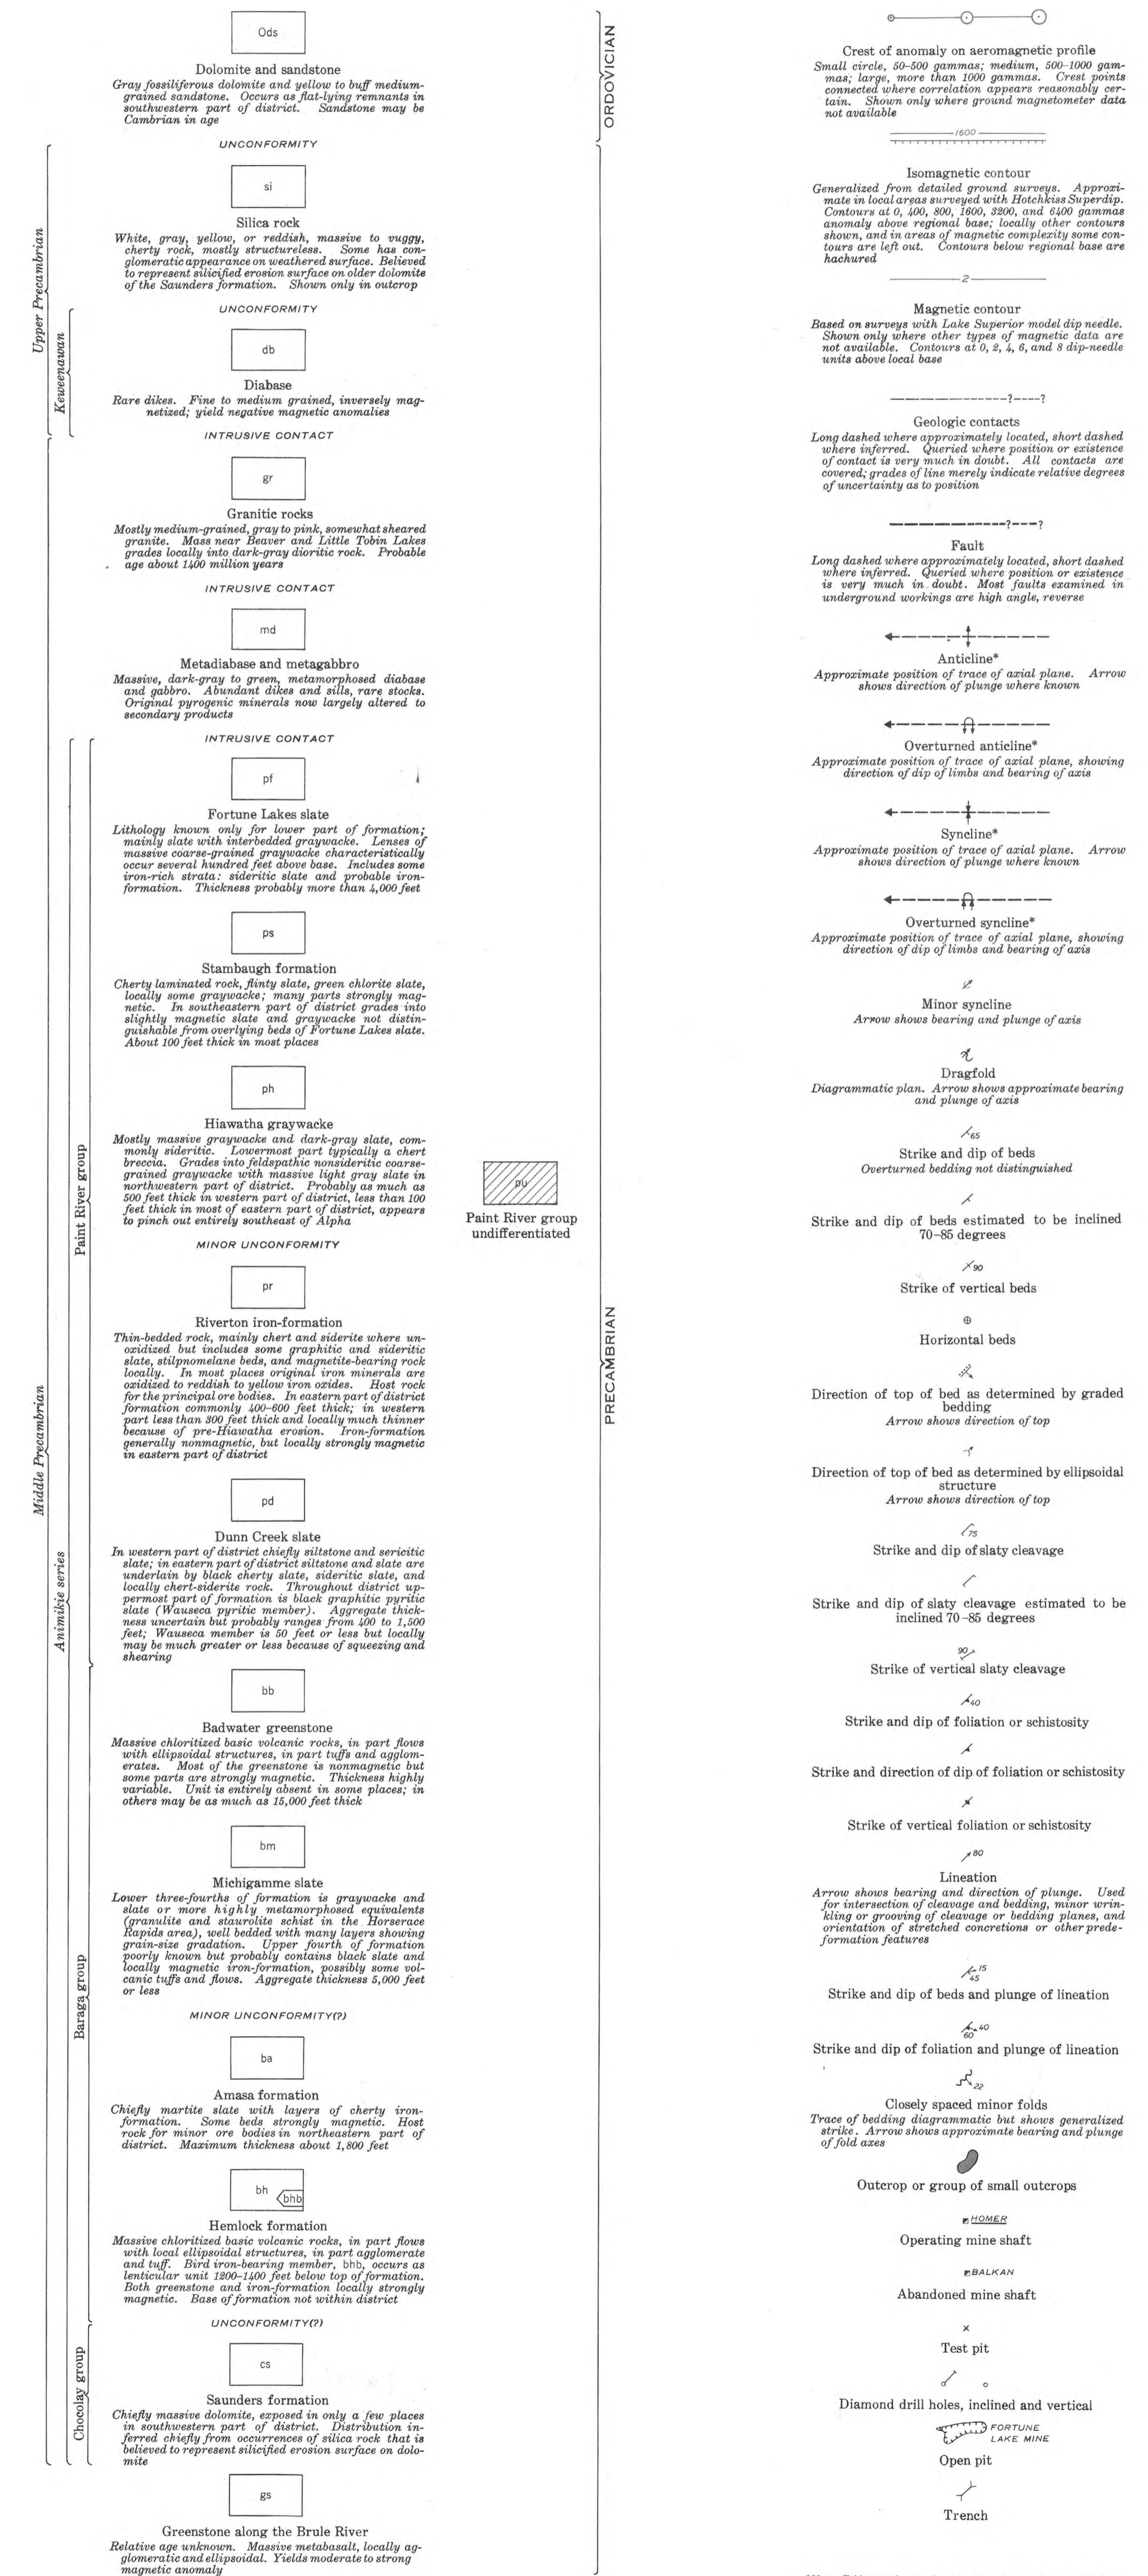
Ods

Dolomite and sandstone
Gray fossiliferous dolomite and yellow to buff medium-grained sandstone. Occurs as flat-lying remnants in southwestern part of district. Sandstone may be Cambrian in age

ORDOVICIAN

UNCONFORMITY

si

Silica rock
White, gray, yellow, or reddish, massive to vuggy, cherty rock, mostly structureless. Some has conglomeratic appearance on weathered surface. Believed to represent silicified erosion surface on older dolomite of the Saunders formation. Shown only in outcrop

UNCONFORMITY

Upper Precambrian

Keweenawan

db

Diabase
Rare dikes. Fine to medium grained, inversely magnetized; yield negative magnetic anomalies

INTRUSIVE CONTACT

gr

Granitic rocks
Mostly medium-grained, gray to pink, somewhat sheared granite. Mass near Beaver and Little Tobin Lakes grades locally into dark-gray dioritic rock. Probable age about 1400 million years

INTRUSIVE CONTACT

md

Metadiabase and metagabbro
Massive, dark-gray to green, metamorphosed diabase and gabbro. Abundant dikes and sills, rare stocks. Original pyrogenic minerals now largely altered to secondary products

INTRUSIVE CONTACT

pf

Fortune Lakes slate
Lithology known only for lower part of formation; mainly slate with interbedded graywacke. Lenses of massive coarse-grained graywacke characteristically occur several hundred feet above base. Includes some iron-rich strata: sideritic slate and probable iron-formation. Thickness probably more than 4,000 feet

ps

Stambaugh formation
Cherty laminated rock, flinty slate, green chlorite slate, locally some graywacke; many parts strongly magnetic. In southeastern part of district grades into slightly magnetic slate and graywacke not distinguishable from overlying beds of Fortune Lakes slate. About 100 feet thick in most places

ph

Hiawatha graywacke
Mostly massive graywacke and dark-gray slate, commonly sideritic. Lowermost part typically a chert breccia. Grades into feldspathic nonsideritic coarse-grained graywacke with massive light gray slate in northwestern part of district. Probably as much as 500 feet thick in western part of district, less than 100 feet thick in most of eastern part of district, appears to pinch out entirely southeast of Alpha

pu

Paint River group undifferentiated

Paint River group

MINOR UNCONFORMITY

pr

Riverton iron-formation
Thin-bedded rock, mainly chert and siderite where unoxidized but includes some graphitic and sideritic slate, stilpnomelane beds, and magnetite-bearing rock locally. In most places original iron minerals are oxidized to reddish to yellow iron oxides. Host rock for the principal ore bodies. In eastern part of district formation commonly 400–600 feet thick; in western part less than 300 feet thick and locally much thinner because of pre-Hiawatha erosion. Iron-formation generally nonmagnetic, but locally strongly magnetic in eastern part of district

PRECAMBRIAN

pd

Dunn Creek slate
In western part of district chiefly siltstone and sericitic slate; in eastern part of district siltstone and slate are underlain by black cherty slate, sideritic slate, and locally chert-siderite rock. Throughout district uppermost part of formation is black graphitic pyritic slate (Wauseca pyritic member). Aggregate thickness uncertain but probably ranges from 400 to 1,500 feet; Wauseca member is 50 feet or less but locally may be much greater or less because of squeezing and shearing

Middle Precambrian

Animikie series

bb

Badwater greenstone
Massive chloritized basic volcanic rocks, in part flows with ellipsoidal structures, in part tuffs and agglomerates. Most of the greenstone is nonmagnetic but some parts are strongly magnetic. Thickness highly variable. Unit is entirely absent in some places; in others may be as much as 15,000 feet thick

bm

Michigamme slate
Lower three-fourths of formation is graywacke and slate or more highly metamorphosed equivalents (granulite and staurolite schist in the Horserace Rapids area), well bedded with many layers showing grain-size gradation. Upper fourth of formation poorly known but probably contains black slate and locally magnetic iron-formation, possibly some volcanic tuffs and flows. Aggregate thickness 5,000 feet or less

Baraga group

MINOR UNCONFORMITY(?)

ba

Amasa formation
Chiefly martite slate with layers of cherty iron-formation. Some beds strongly magnetic. Host rock for minor ore bodies in northeastern part of district. Maximum thickness about 1,800 feet

bh
bhb

Hemlock formation
Massive chloritized basic volcanic rocks, in part flows with local ellipsoidal structures, in part agglomerate and tuff. Bird iron-bearing member, bhb, occurs as lenticular unit 1200–1400 feet below top of formation. Both greenstone and iron-formation locally strongly magnetic. Base of formation not within district

UNCONFORMITY(?)

Chocolay group

cs

Saunders formation
Chiefly massive dolomite, exposed in only a few places in southwestern part of district. Distribution inferred chiefly from occurrences of silica rock that is believed to represent silicified erosion surface on dolomite

gs

Greenstone along the Brule River
Relative age unknown. Massive metabasalt, locally agglomeratic and ellipsoidal. Yields moderate to strong magnetic anomaly

Crest of anomaly on aeromagnetic profile
Small circle, 50–500 gammas; medium, 500–1000 gammas; large, more than 1000 gammas. Crest points connected where correlation appears reasonably certain. Shown only where ground magnetometer data not available

1600

Isomagnetic contour
Generalized from detailed ground surveys. Approximate in local areas surveyed with Hotchkiss Superdip. Contours at 0, 400, 800, 1600, 3200, and 6400 gammas anomaly above regional base; locally other contours shown, and in areas of magnetic complexity some contours are left out. Contours below regional base are hachured

2

Magnetic contour
Based on surveys with Lake Superior model dip needle. Shown only where other types of magnetic data are not available. Contours at 0, 2, 4, 6, and 8 dip-needle units above local base

?

Geologic contacts
Long dashed where approximately located, short dashed where inferred. Queried where position or existence of contact is very much in doubt. All contacts are covered; grades of line merely indicate relative degrees of uncertainty as to position

?

Fault
Long dashed where approximately located, short dashed where inferred. Queried where position or existence is very much in doubt. Most faults examined in underground workings are high angle, reverse

Anticline*
Approximate position of trace of axial plane. Arrow shows direction of plunge where known

Overturned anticline*
Approximate position of trace of axial plane, showing direction of dip of limbs and bearing of axis

Syncline*
Approximate position of trace of axial plane. Arrow shows direction of plunge where known

Overturned syncline*
Approximate position of trace of axial plane, showing direction of dip of limbs and bearing of axis

Minor syncline
Arrow shows bearing and plunge of axis

Dragfold
Diagrammatic plan. Arrow shows approximate bearing and plunge of axis

65
Strike and dip of beds
Overturned bedding not distinguished

Strike and dip of beds estimated to be inclined 70–85 degrees

90
Strike of vertical beds

Horizontal beds

Direction of top of bed as determined by graded bedding
Arrow shows direction of top

Direction of top of bed as determined by ellipsoidal structure
Arrow shows direction of top

75
Strike and dip of slaty cleavage

Strike and dip of slaty cleavage estimated to be inclined 70–85 degrees

90
Strike of vertical slaty cleavage

40
Strike and dip of foliation or schistosity

Strike and direction of dip of foliation or schistosity

Strike of vertical foliation or schistosity

80
Lineation
Arrow shows bearing and direction of plunge. Used for intersection of cleavage and bedding, minor wrinkling or grooving of cleavage or bedding planes, and orientation of stretched concretions or other preformation features

15
45
Strike and dip of beds and plunge of lineation

40
60
Strike and dip of foliation and plunge of lineation

22
Closely spaced minor folds
Trace of bedding diagrammatic but shows generalized strike. Arrow shows approximate bearing and plunge of fold axes

Outcrop or group of small outcrops

HOMER
Operating mine shaft

BALKAN
Abandoned mine shaft

Test pit

Diamond drill holes, inclined and vertical

FORTUNE LAKE MINE
Open pit

Trench